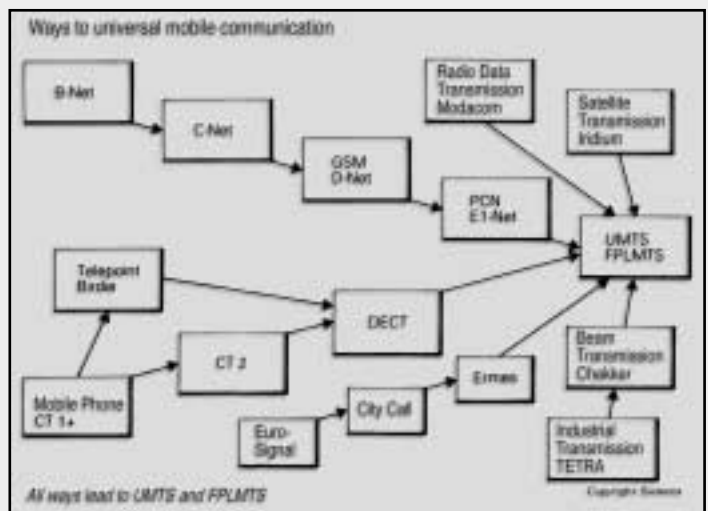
Ways to universal mobile communication

B-Net

C-Net

GSM
D-Net

Radio Data
Transmission
Modacom

PCN
E1-Net

Satellite
Transmission
Iridium

UMTS
FPLMTS

Telepoint
Birdie

DECT

CT 2

Mobile Phone
CT 1+

Euro-
Signal

City Call

Ermes

Beam
Transmission
Chekker

Industrial
Transmission
TETRA

All ways lead to UMTS and FPLMTS

Copyright Siemens